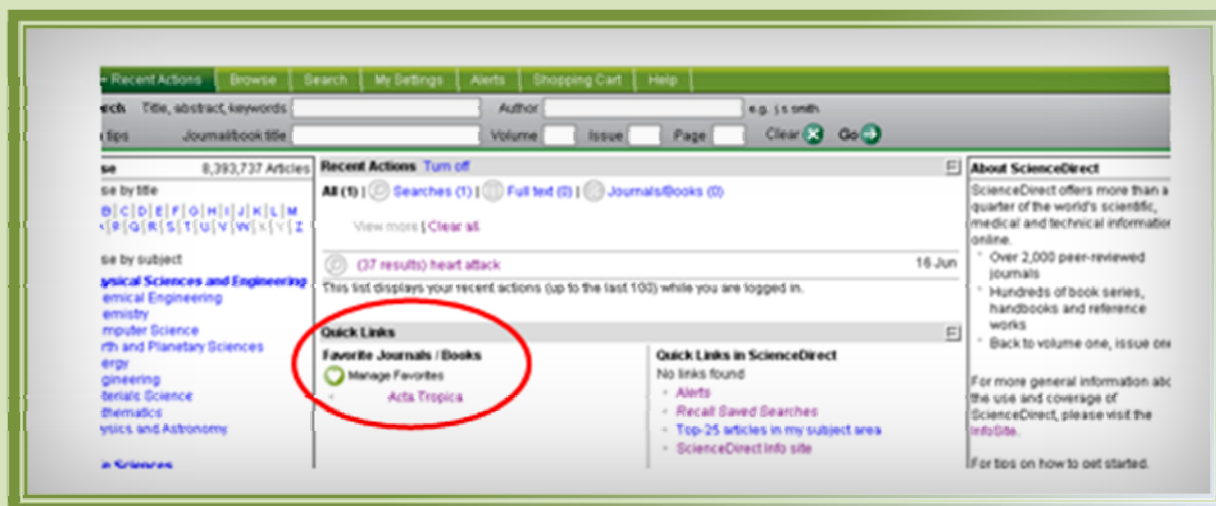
Recent Actions | Browse | Search | My Settings | Alerts | Shopping Cart | Help

rch Title, abstract, keywords Author e.g. j s smith

tips Journal/book title Volume Issue Page Clear Go

se 8,393,737 Articles

se by title

B C D E F G H I J K L M
R Q R S T U V W X Y Z

se by subject

ysical Sciences and Engineering
emical Engineering
emistry
mputer Science
rth and Planetary Sciences
ergy
gineering
terials Science
athematics
ysics and Astronomy

Sciences

Recent Actions Turn off

All (1) | Searches (1) | Full text (0) | Journals/Books (0)

View more | Clear all

(37 results) heart attack 16 Jun

This list displays your recent actions (up to the last 100) while you are logged in.

Quick Links

Favorite Journals / Books

Manage Favorites

Acta Tropica

Quick Links in ScienceDirect

No links found

Alerts
Recall Saved Searches
Top-25 articles in my subject area
ScienceDirect Info site

About ScienceDirect

ScienceDirect offers more than a quarter of the world's scientific, medical and technical information online.

Over 2,000 peer-reviewed journals
Hundreds of book series, handbooks and reference works
Back to volume one, issue on

For more general information ab the use and coverage of ScienceDirect, please visit the InfoSite.

For tips on how to get started.